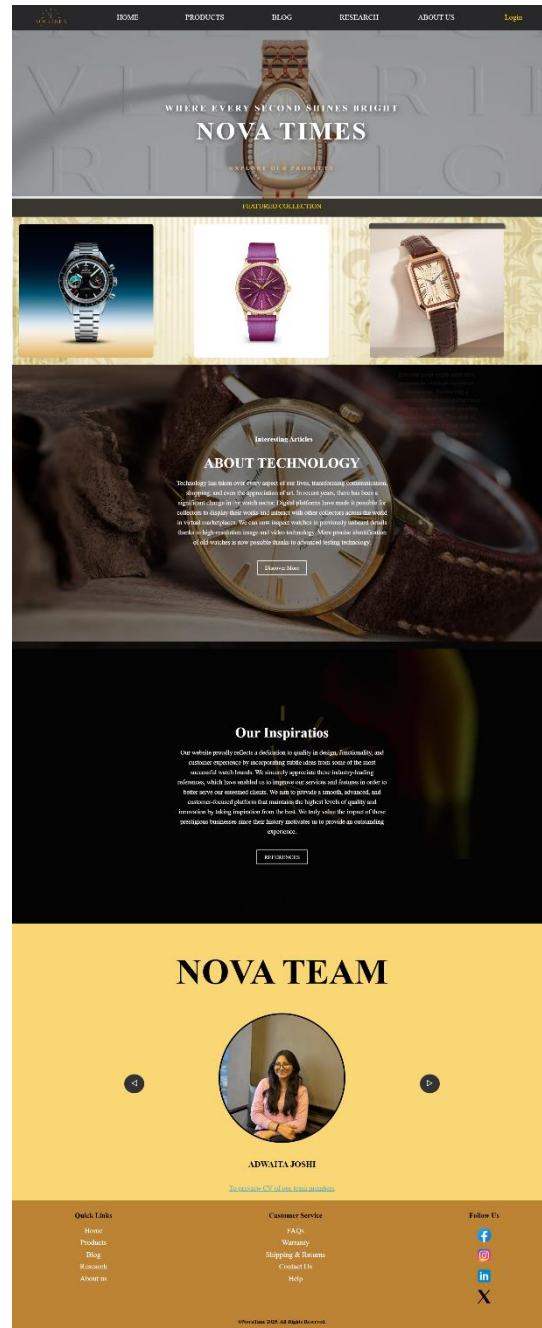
NOVA TIMES

HOME PRODUCTS BLOG RESEARCH ABOUT US Login

WHERE EVERY SECOND SHINES BRIGHT

NOVA TIMES

EXPLORE OUR PRODUCTS

FEATURED COLLECTION

Interesting Articles

ABOUT TECHNOLOGY

Technology has taken over every aspect of our lives, transforming communication, shopping, and even the appreciation of art. In recent years, there has been a significant change in the watch sector. Digital platforms have made it possible for collectors to display their works and interact with other collectors across the world in virtual marketplaces. We can now inspect watches in previously unheard details thanks to high-resolution image and video technology. More precise identification of old watches is now possible thanks to advanced testing technology.

Discover More

Our Inspiratios

Our website proudly reflects a dedication to quality in design, functionality, and customer experience by incorporating subtle ideas from some of the most successful watch brands. We sincerely appreciate these industry-leading references, which have enabled us to improve our services and features in order to better serve our esteemed clients. We aim to provide a smooth, advanced, and customer-focused platform that maintains the highest levels of quality and innovation by taking inspiration from the best. We truly value the impact of these prestigious businesses since their history motivates us to provide an outstanding experience.

REFERENCES

NOVA TEAM

ADWAITA JOSHI

To preview CV of our team members

Quick Links
Home
Products
Blog
Research
About us

Customer Service
FAQs
Warranty
Shipping & Returns
Contact Us
Help

Follow Us

©NovaTime 2025. All Rights Reserved.